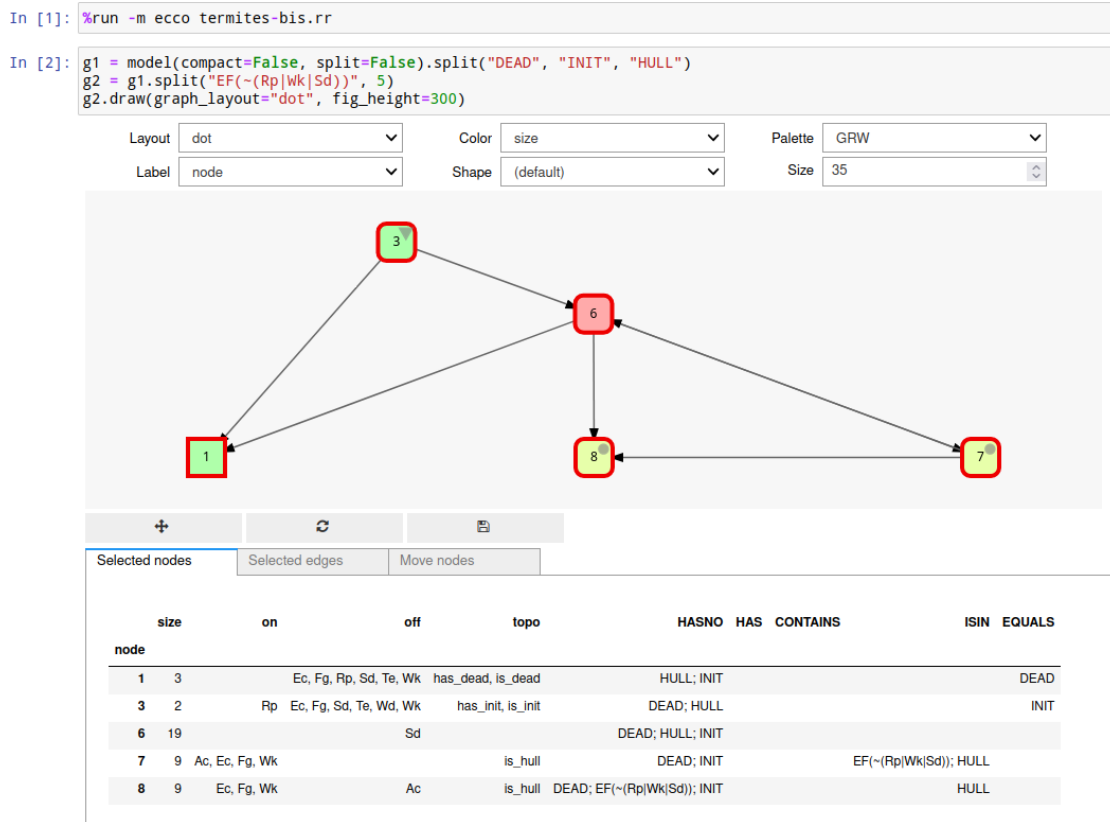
In [1]: %run -m ecco termites-bis.rr

In [2]: g1 = model(compact=False, split=False).split("DEAD", "INIT", "HULL")
g2 = g1.split("EF(~(Rp|Wk|Sd))", 5)
g2.draw(graph_layout="dot", fig_height=300)

Layout dot
Color size
Palette GRW
Label node
Shape (default)
Size 35

3
6
1
8
7

Selected nodes | Selected edges | Move nodes

| node | size | on | off | topo | HASNO | HAS | CONTAINS | ISIN | EQUALS |
|---|---|---|---|---|---|---|---|---|---|
| 1 | 3 | | Ec, Fg, Rp, Sd, Te, Wk | has_dead, is_dead | HULL; INIT | | | | DEAD |
| 3 | 2 | Rp | Ec, Fg, Sd, Te, Wd, Wk | has_init, is_init | DEAD; HULL | | | | INIT |
| 6 | 19 | | Sd | | DEAD; HULL; INIT | | | | |
| 7 | 9 | Ac, Ec, Fg, Wk | | is_hull | DEAD; INIT | | | EF(~(Rp\|Wk\|Sd)); HULL | |
| 8 | 9 | Ec, Fg, Wk | Ac | is_hull | DEAD; EF(~(Rp\|Wk\|Sd)); INIT | | | HULL | |